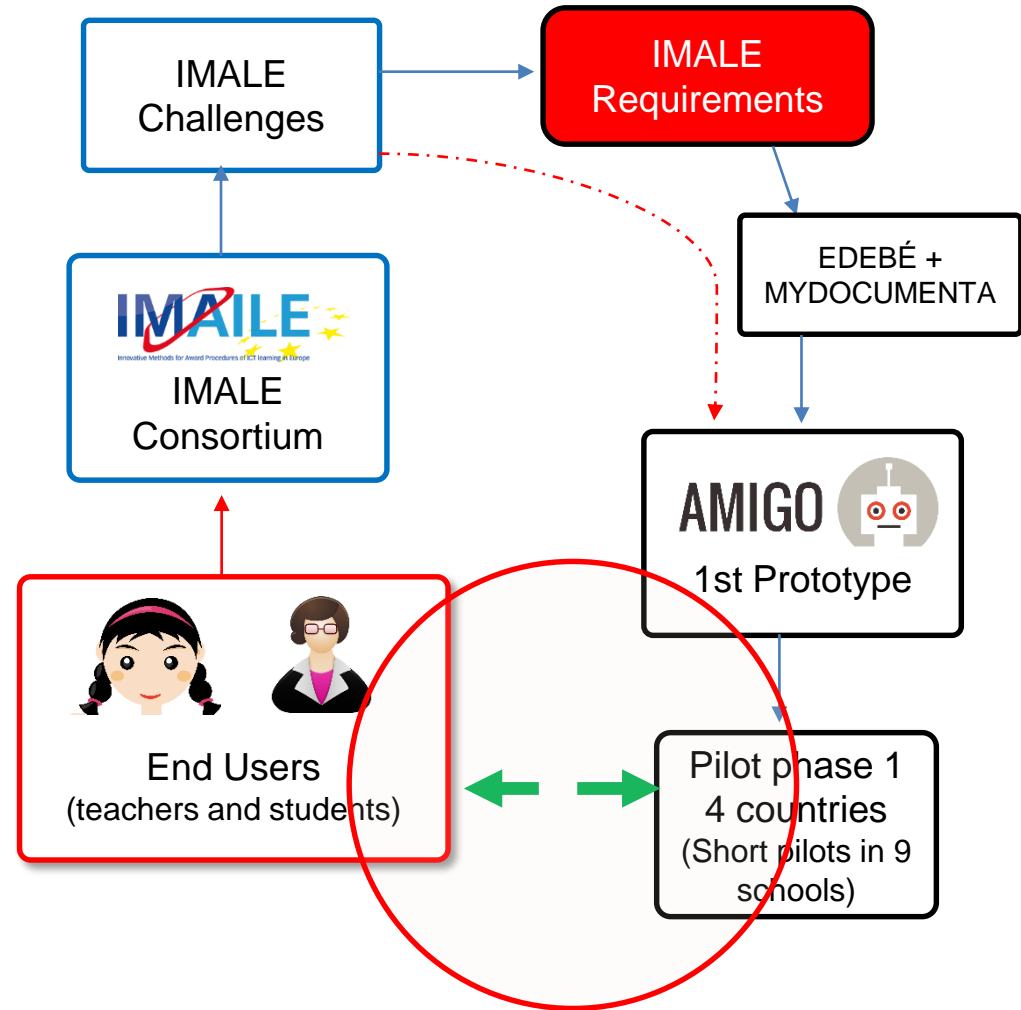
IMALE Challenges

IMALE Requirements

EDEBÉ + MYDOCUMENTA

IMAILE
Innovative Methods for Award Procedures of ICT learning in Europe

IMALE Consortium

AMIGO

1st Prototype

End Users
(teachers and students)

Pilot phase 1
4 countries
(Short pilots in 9 schools)